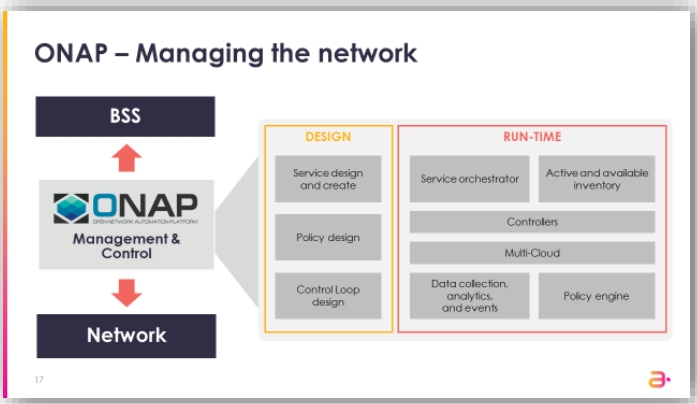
ONAP – Managing the network

BSS

ONAP
OPEN NETWORK AUTOMATION PLATFORM
Management & Control

Network

DESIGN

Service design and create

Policy design

Control Loop design

RUN-TIME

Service orchestrator

Active and available inventory

Controlers

Multi-Cloud

Data collection, analytics, and events

Policy engine

17